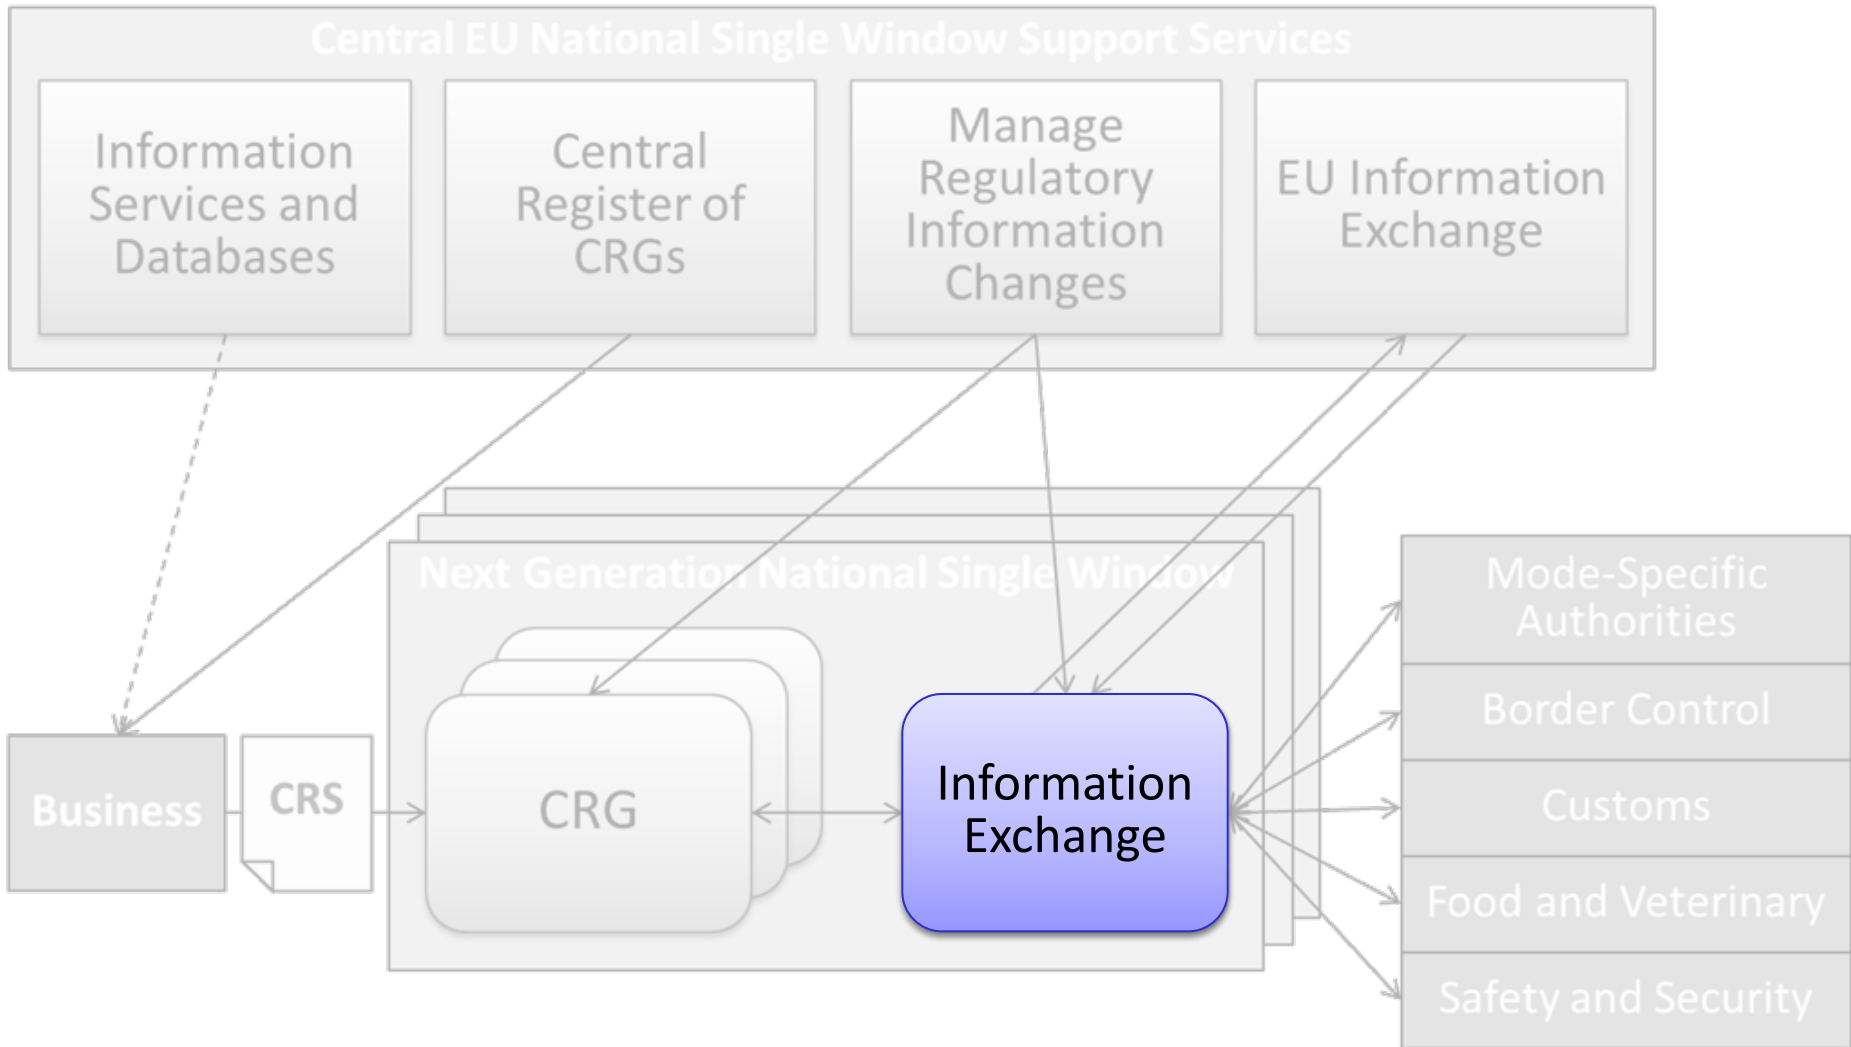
Central EU National Single Window Support Services

Information Services and Databases

Central Register of CRGs

Manage Regulatory Information Changes

EU Information Exchange

Next Generation National Single Window

Business

CRS

CRG

Information Exchange

Mode-Specific Authorities

Border Control

Customs

Food and Veterinary

Safety and Security